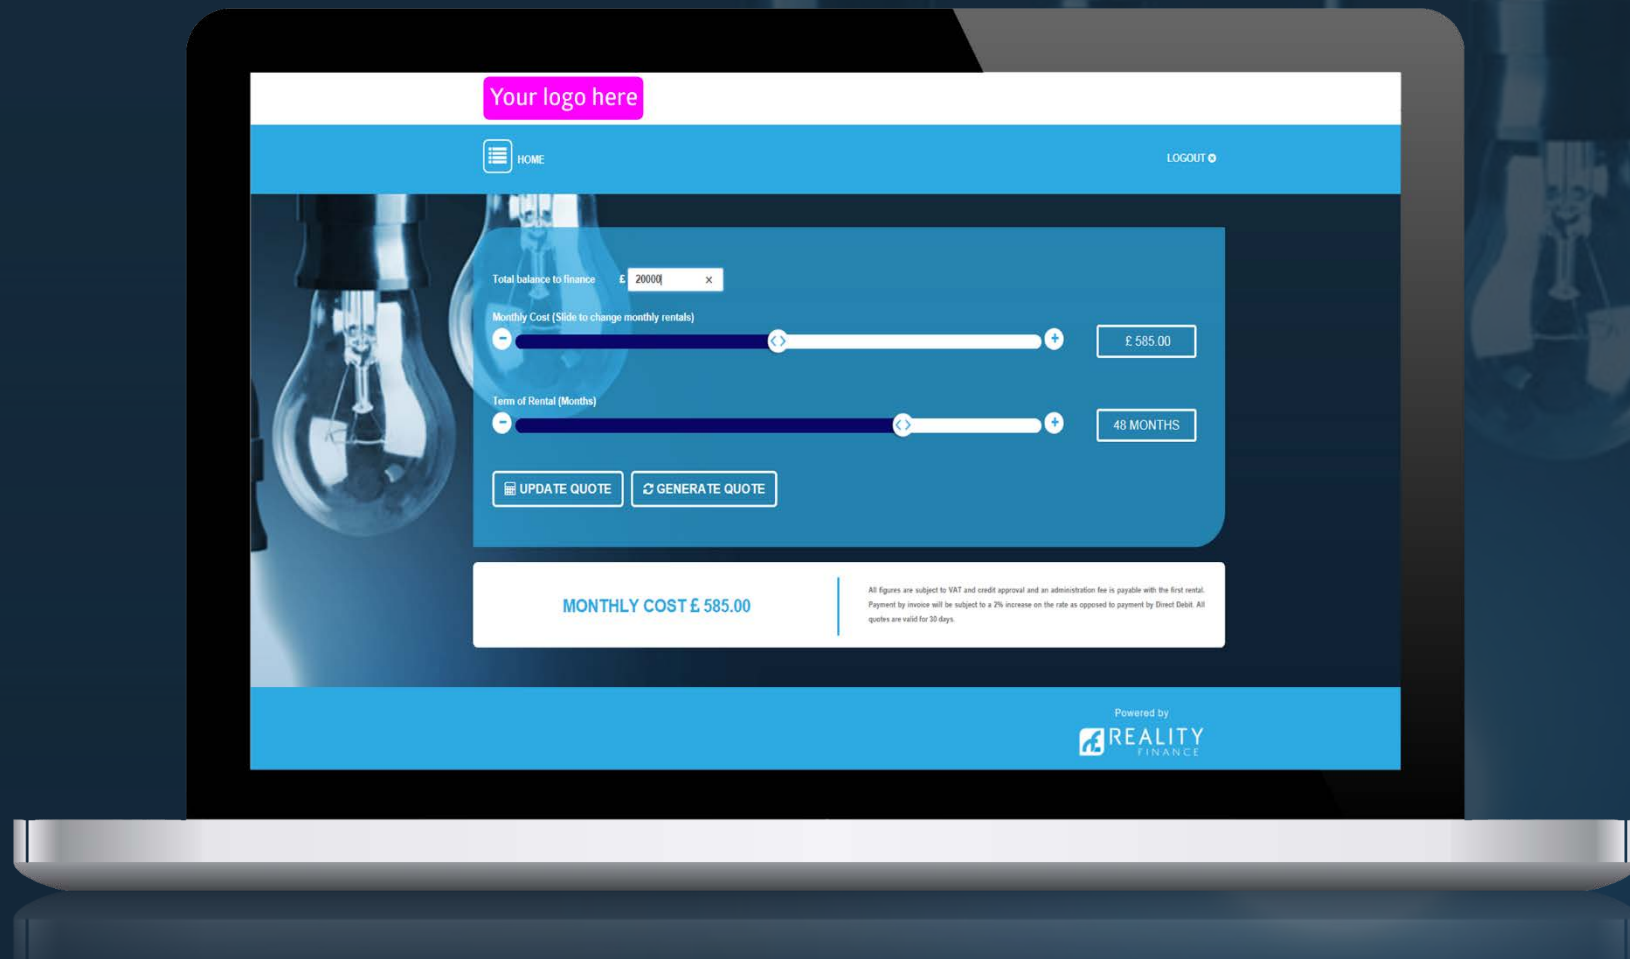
Your logo here

HOME

LOGOUT

Total balance to finance £ 20000 ×

Monthly Cost (Slide to change monthly rentals)

£ 585.00

Term of Rental (Months)

48 MONTHS

UPDATE QUOTE

GENERATE QUOTE

MONTHLY COST £ 585.00

All figures are subject to VAT and credit approval and an administration fee is payable with the first rental. Payment by invoice will be subject to a 2% increase on the rate as opposed to payment by Direct Debit. All quotes are valid for 30 days.

Powered by

REALITY FINANCE